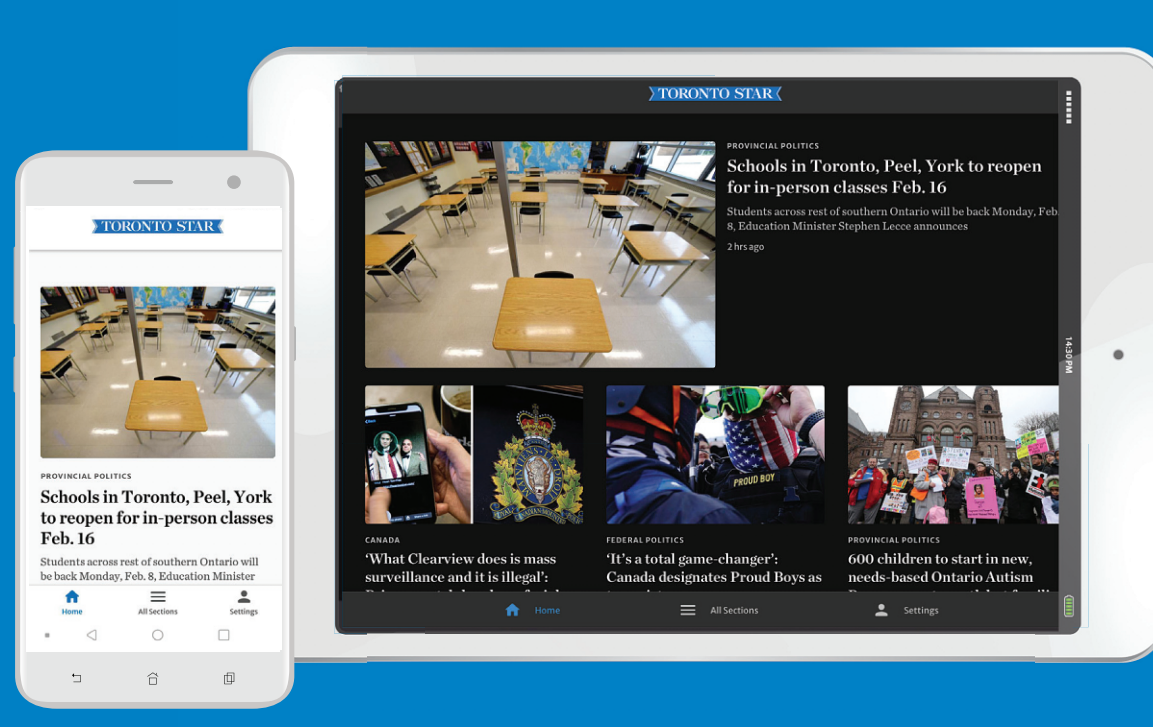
TORONTO STAR

PROVINCIAL POLITICS

Schools in Toronto, Peel, York to reopen for in-person classes Feb. 16

Students across rest of southern Ontario will be back Monday, Feb. 8, Education Minister

Home All Sections Settings

TORONTO STAR

PROVINCIAL POLITICS

Schools in Toronto, Peel, York to reopen for in-person classes Feb. 16

Students across rest of southern Ontario will be back Monday, Feb 8, Education Minister Stephen Lecce announces

2 hrs ago

14:30PM

PROUD BOY

CANADA

'What Clearview does is mass surveillance and it is illegal': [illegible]

FEDERAL POLITICS

'It's a total game-changer': Canada designates Proud Boys as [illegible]

PROVINCIAL POLITICS

600 children to start in new, needs-based Ontario Autism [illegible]

Home All Sections Settings